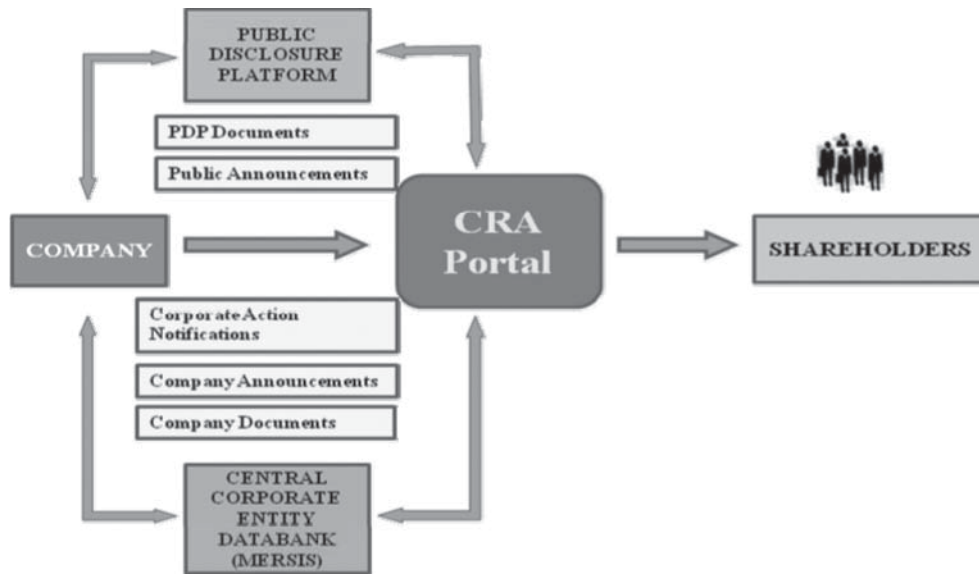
PUBLIC DISCLOSURE PLATFORM

PDP Documents

Public Announcements

COMPANY

CRA Portal

SHAREHOLDERS

Corporate Action Notifications

Company Announcements

Company Documents

CENTRAL CORPORATE ENTITY DATABANK (MERSIS)